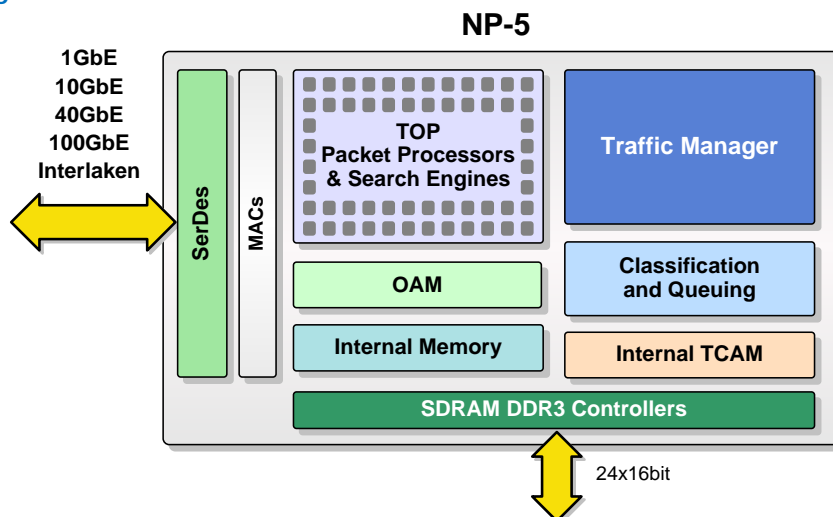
NP-5

1GbE
10GbE
40GbE
100GbE
Interlaken

SerDes

MACs

TOP
Packet Processors
& Search Engines

Traffic Manager

OAM

Classification
and Queuing

Internal Memory

Internal TCAM

SDRAM DDR3 Controllers

24x16bit